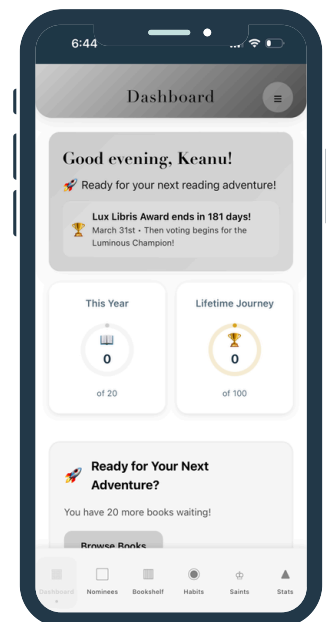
6:44

Dashboard

≡

Good evening, Keanu!

🚀 Ready for your next reading adventure!

🏆 Lux Libris Award ends in 181 days!
March 31st • Then voting begins for the Luminous Champion!

This Year

📖
0

of 20

Lifetime Journey

🏆
0

of 100

🚀 Ready for Your Next Adventure?

You have 20 more books waiting!

Browse Books

Dashboard Nominees Bookshelf Habits Saints Stats